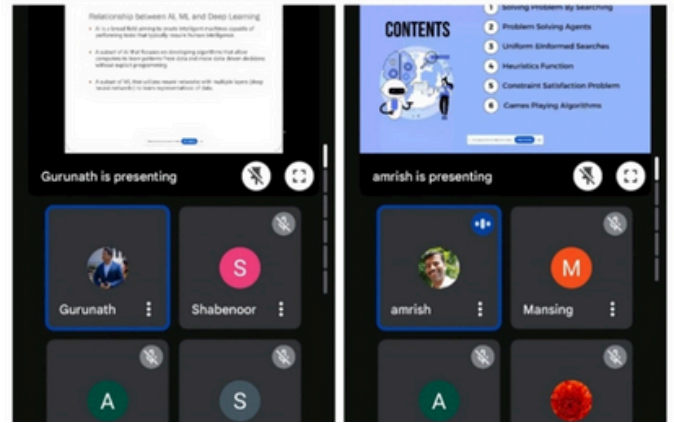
Relationship between AI, ML and Deep Learning

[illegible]

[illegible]

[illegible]

Gurunath is presenting

Gurunath

S

Shabenoor

A

S

CONTENTS

1 Solving Problem By Searching

2 Problem Solving Agents

3 Uniform Uninformed Searches

4 Heuristics Function

5 Constraint Satisfaction Problem

6 Games Playing Algorithms

amrish is presenting

amrish

M

Mansing

A